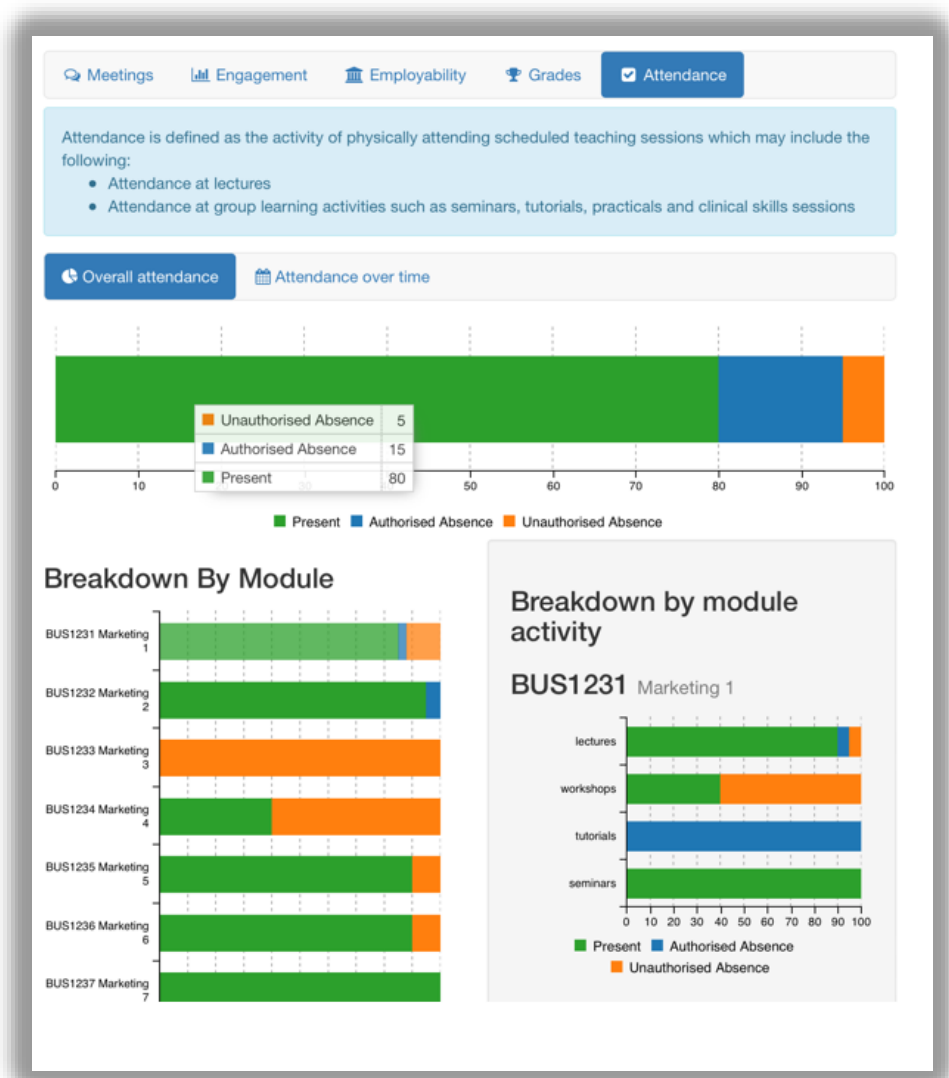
Meetings Engagement Employability Grades Attendance

Attendance is defined as the activity of physically attending scheduled teaching sessions which may include the following:

- Attendance at lectures
- Attendance at group learning activities such as seminars, tutorials, practicals and clinical skills sessions

Overall attendance Attendance over time

| | |
|---|---|
| Unauthorised Absence | 5 |
| Authorised Absence | 15 |
| Present | 80 |

0 10 30 50 60 70 80 90 100

Present Authorised Absence Unauthorised Absence

Breakdown By Module

BUS1231 Marketing 1
BUS1232 Marketing 2
BUS1233 Marketing 3
BUS1234 Marketing 4
BUS1235 Marketing 5
BUS1236 Marketing 6
BUS1237 Marketing 7

Breakdown by module activity

BUS1231 Marketing 1

lectures
workshops
tutorials
seminars

0 10 20 30 40 50 60 70 80 90 100

Present Authorised Absence
Unauthorised Absence